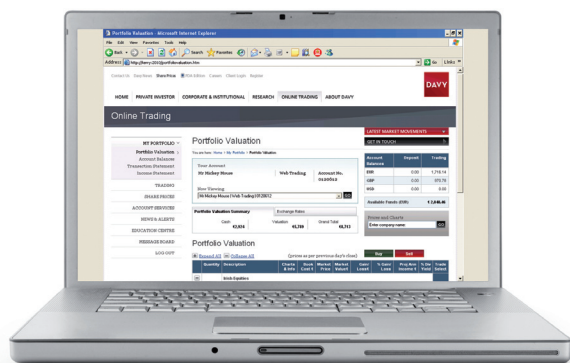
Portfolio Valuation - Microsoft Internet Explorer

File Edit View Favorites Tools Help

Back Search Favorites

Address http://kerry:2003/portfoliovaluation.htm

Go Links

Contact Us Data News Share Prices RSS Editor Careers Client Login Register

HOME PRIVATE INVESTOR CORPORATE & INSTITUTIONAL RESEARCH ONLINE TRADING ABOUT DAVY

DAVY

Online Trading

MY PORTFOLIO

Portfolio Valuation

Account Balances

Transaction Statement

Income Statement

TRADING

SHARE PRICES

ACCOUNT SERVICES

NEWS & ALERTS

EDUCATION CENTRE

MESSAGE BOARD

LOG OUT

Portfolio Valuation

You are here: Home > My Portfolio > Portfolio Valuation

Your Account

Mr Mickey Mouse

Web Trading

Account No. 0120012

Now Viewing

Mr Mickey Mouse | Web Trading | 01208012

GO

Portfolio Valuation Summary

Exchange Rates

Cash 57,674

Valuation 45,789

Grand Total 48,711

Portfolio Valuation

Expand All Collapse All

[prices as per previous day's close]

Buy Sell

Quantity Description Charts & Info Book Cost € Market Price Market Value € Gain/Loss € % Gain/Loss Proj Ann Income € % Div Yield Trade Select

Irish Equities

LATEST MARKET MOVEMENTS

GET IN TOUCH

| Account Balances | Deposit | Trading |
|---|---|---|
| EUR | 0.00 | 1,718.16 |
| GBP | 0.00 | 355.78 |
| USD | 0.00 | 0.00 |

Available Funds (EUR) € 2,845.40

Prices and Charts

Enter company name

GO